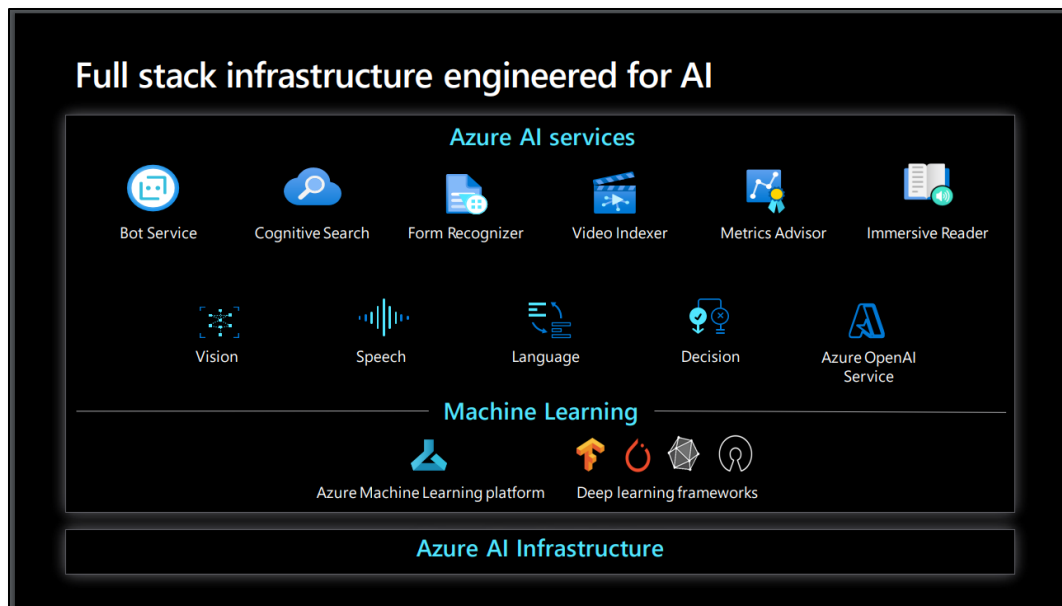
Full stack infrastructure engineered for AI

Azure AI services

Bot Service

Cognitive Search

Form Recognizer

Video Indexer

Metrics Advisor

Immersive Reader

Vision

Speech

Language

Decision

Azure OpenAI Service

Machine Learning

Azure Machine Learning platform

Deep learning frameworks

Azure AI Infrastructure